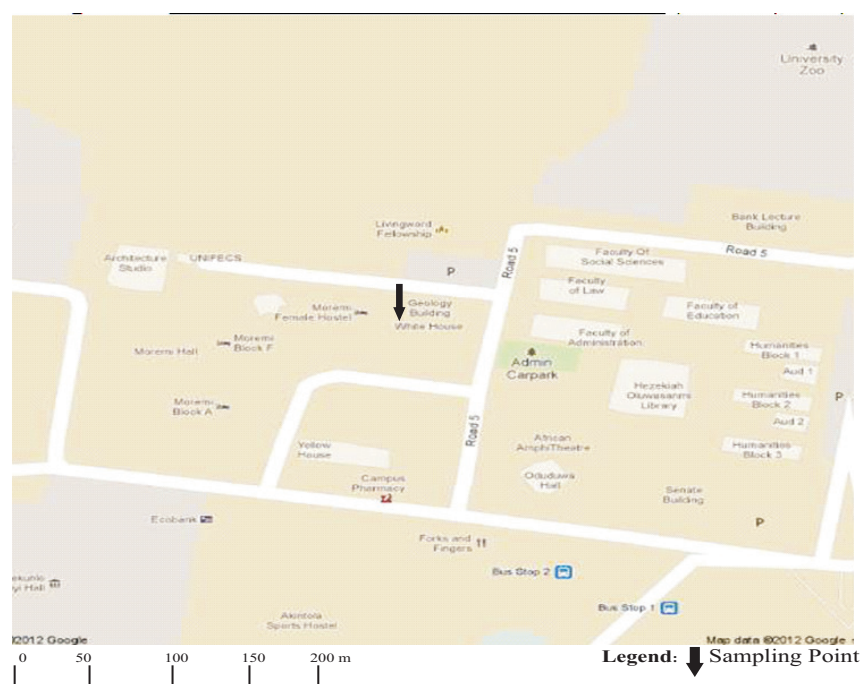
University Zoo

Livingward Fellowship

Bank Lecture Building

Road 5

Architecture Studio

UNIFECS

P

Road 5

Faculty Of Social Sciences

Faculty of Law

Faculty of Education

Moremi Female Hostel

Geology Building

White House

Faculty of Administration

Moremi Block F

Moremi Hall

Admin Carpark

Humanities Block 1

Aud 1

Moremi Block A

Hezekiah Oluwasanmi Library

Humanities Block 2

Aud 2

Road 5

Yellow House

African AmphiTheatre

Humanities Block 3

Campus Pharmacy

Oduduwa Hall

Senate Building

P

Ecobank

Forks and Fingers

ekunle yi Hall

Bus Stop 2

Bus Stop 1

Akintola Sports Hostel

©2012 Google

Map data ©2012 Google

0 50 100 150 200 m

Legend: Sampling Point